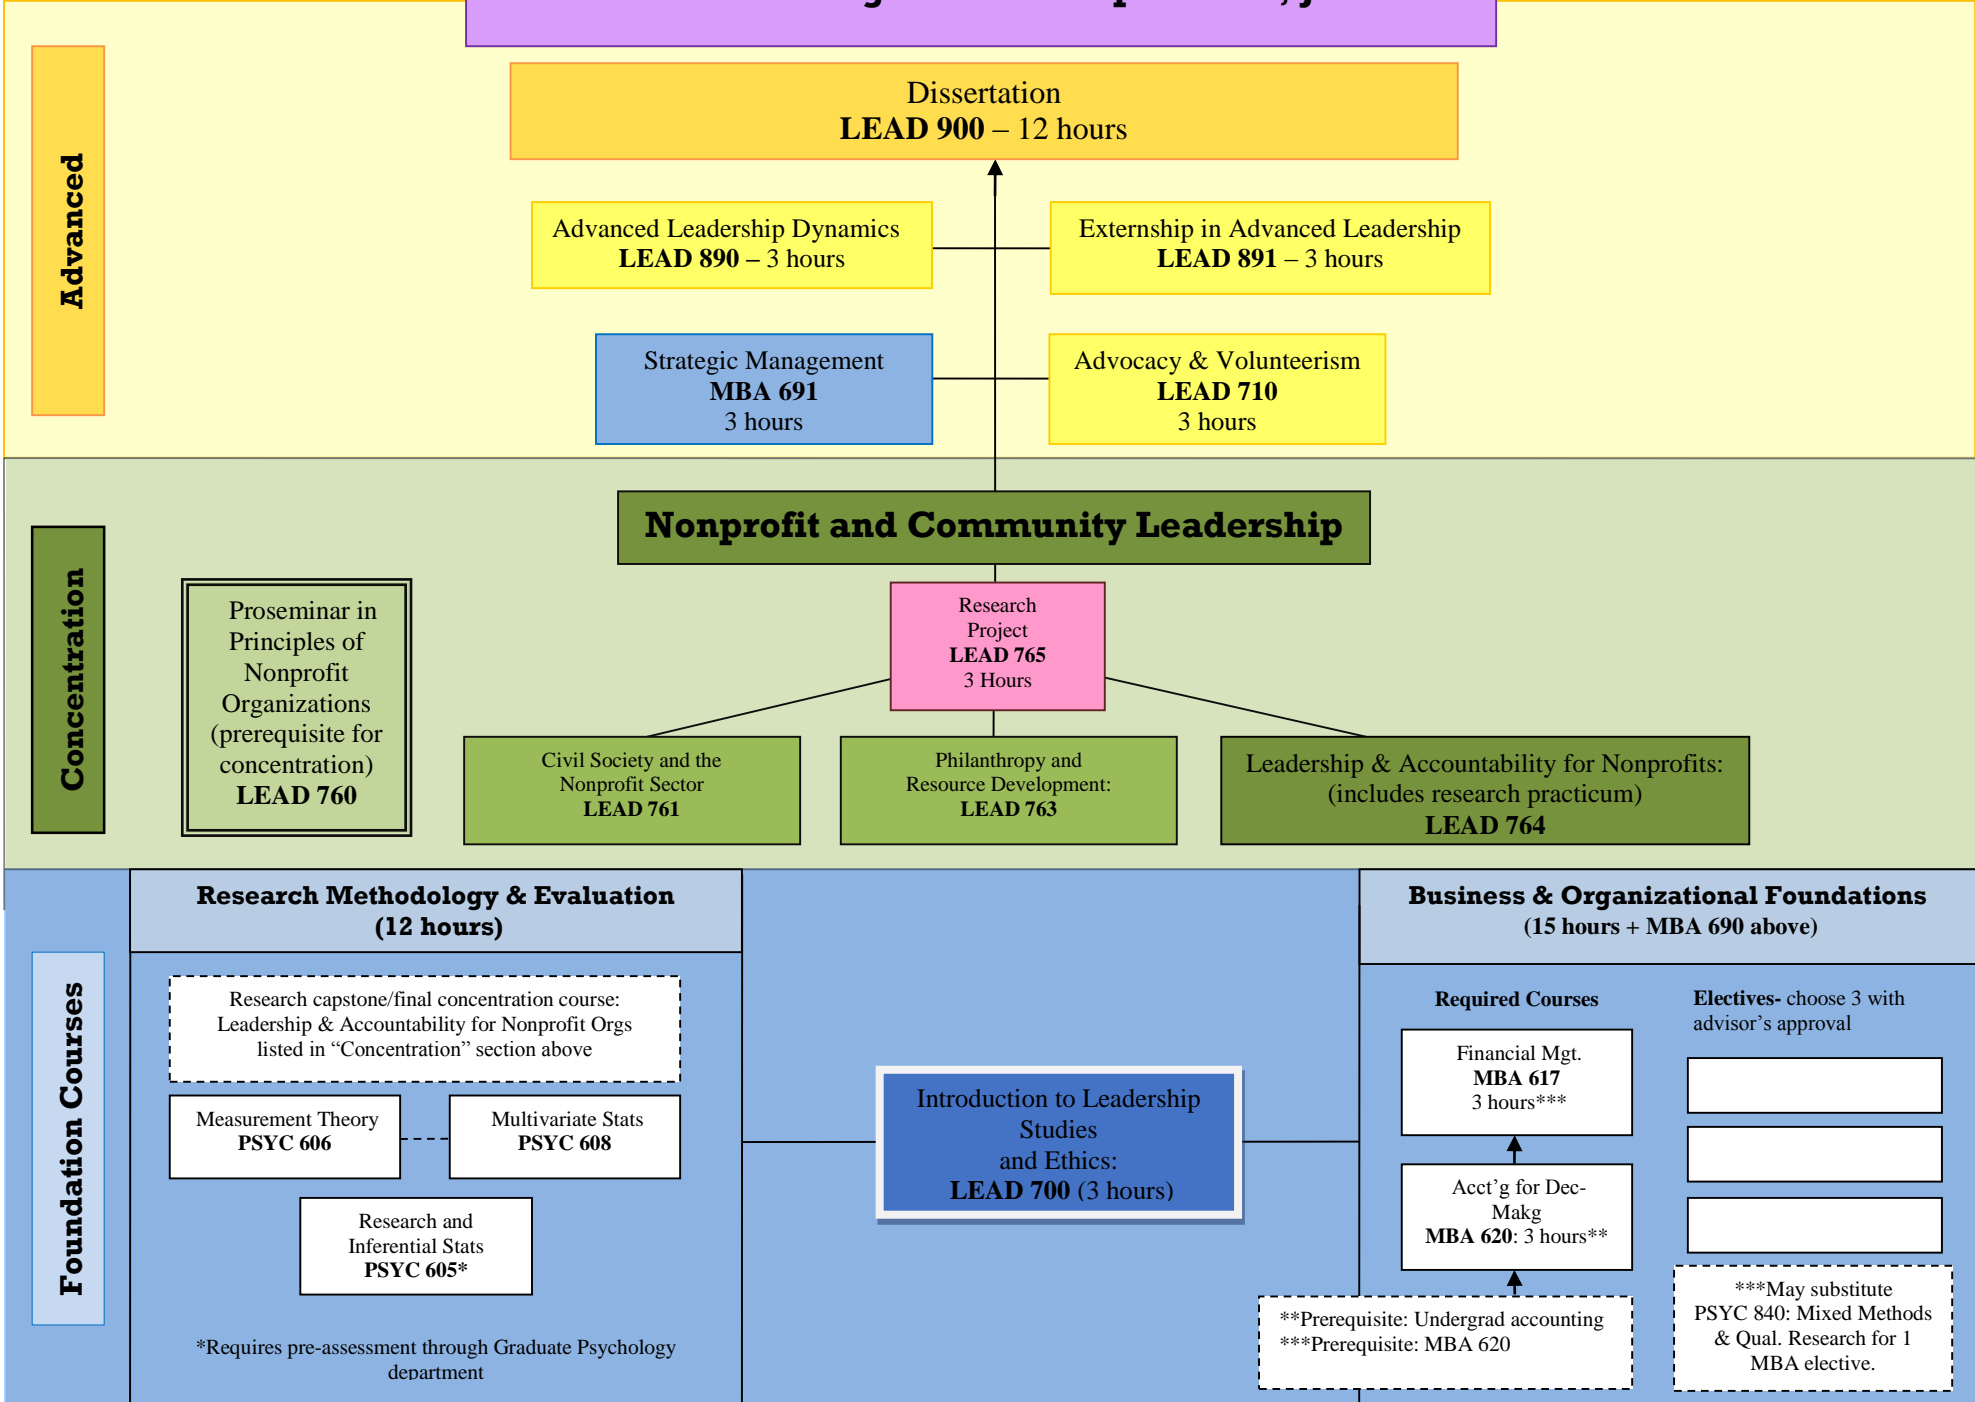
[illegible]

Advanced

Dissertation
**LEAD 900** – 12 hours

Advanced Leadership Dynamics
**LEAD 890** – 3 hours

Externship in Advanced Leadership
**LEAD 891** – 3 hours

Strategic Management
**MBA 691**
3 hours

Advocacy & Volunteerism
**LEAD 710**
3 hours

Concentration

Nonprofit and Community Leadership

Proseminar in Principles of Nonprofit Organizations (prerequisite for concentration)
**LEAD 760**

Research Project
**LEAD 765**
3 Hours

Civil Society and the Nonprofit Sector
**LEAD 761**

Philanthropy and Resource Development:
**LEAD 763**

Leadership & Accountability for Nonprofits: (includes research practicum)
**LEAD 764**

Foundation Courses

Research Methodology & Evaluation
(12 hours)

Research capstone/final concentration course: Leadership & Accountability for Nonprofit Orgs listed in "Concentration" section above

Measurement Theory
**PSYC 606**

Multivariate Stats
**PSYC 608**

Research and Inferential Stats
**PSYC 605***

*Requires pre-assessment through Graduate Psychology department

Introduction to Leadership Studies and Ethics:
**LEAD 700** (3 hours)

Business & Organizational Foundations
(15 hours + MBA 690 above)

Required Courses

Electives- choose 3 with advisor's approval

Financial Mgt.
**MBA 617**
3 hours***

Acct'g for Dec-Makg
**MBA 620**: 3 hours**

**Prerequisite: Undergrad accounting
***Prerequisite: MBA 620

***May substitute PSYC 840: Mixed Methods & Qual. Research for 1 MBA elective.